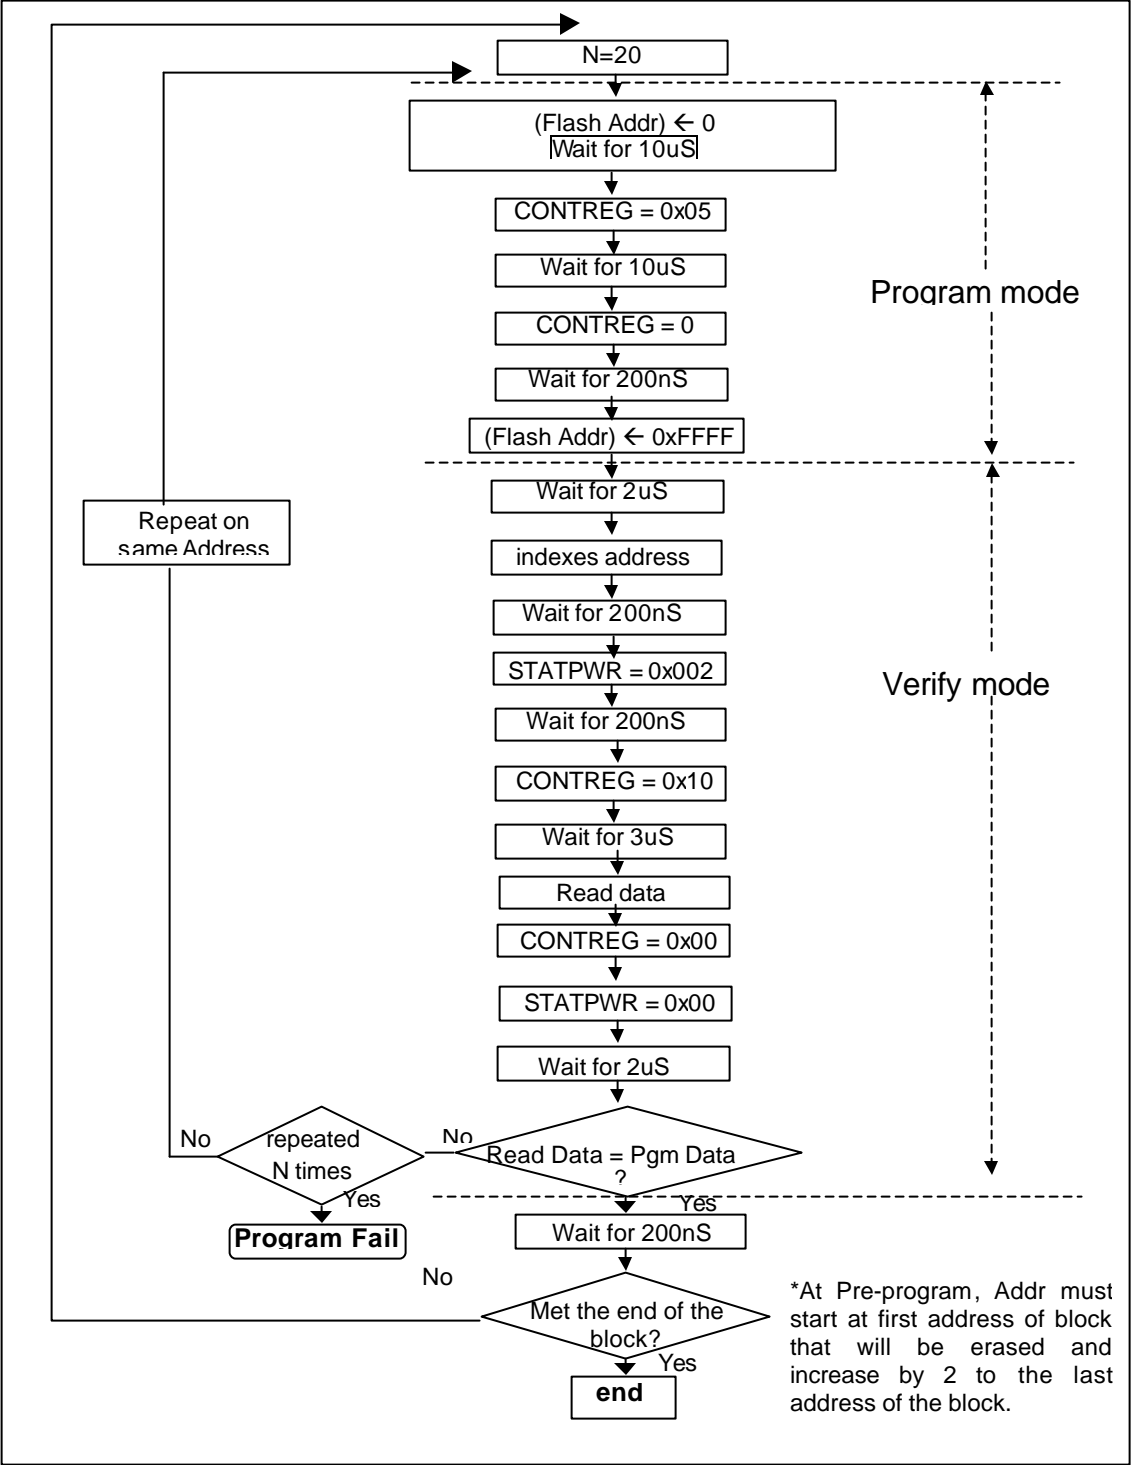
N=20

(Flash Addr) ← 0
Wait for 10uS

CONTREG = 0x05

Wait for 10uS

CONTREG = 0

Wait for 200nS

(Flash Addr) ← 0xFFFF

Program mode

Wait for 2uS

indexes address

Wait for 200nS

STATPWR = 0x002

Wait for 200nS

CONTREG = 0x10

Wait for 3uS

Read data

CONTREG = 0x00

STATPWR = 0x00

Wait for 2uS

Verify mode

Repeat on same Address

No

repeated N times

Yes

Program Fail

No

Read Data = Pgm Data ?

Yes

Wait for 200nS

No

Met the end of the block?

Yes

end

*At Pre-program, Addr must start at first address of block that will be erased and increase by 2 to the last address of the block.